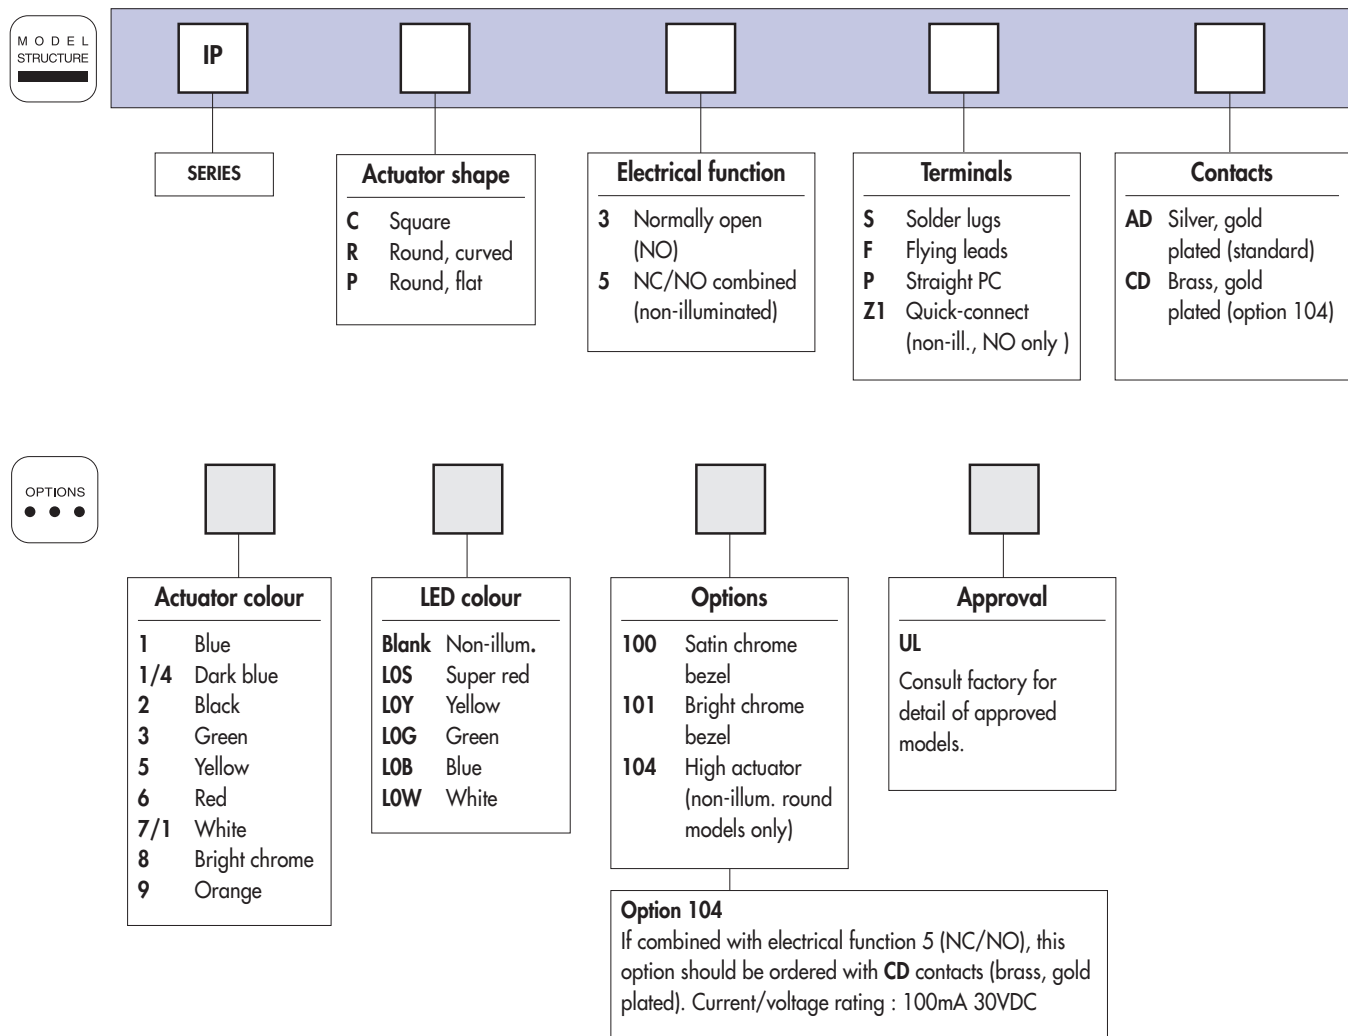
MODEL STRUCTURE

IP

SERIES

Actuator shape
C Square
R Round, curved
P Round, flat

Electrical function
3 Normally open (NO)
5 NC/NO combined (non-illuminated)

Terminals
S Solder lugs
F Flying leads
P Straight PC
Z1 Quick-connect (non-ill., NO only )

Contacts
AD Silver, gold plated (standard)
CD Brass, gold plated (option 104)

OPTIONS

Actuator colour
1 Blue
1/4 Dark blue
2 Black
3 Green
5 Yellow
6 Red
7/1 White
8 Bright chrome
9 Orange

LED colour
Blank Non-illum.
L0S Super red
L0Y Yellow
L0G Green
L0B Blue
L0W White

Options
100 Satin chrome bezel
101 Bright chrome bezel
104 High actuator (non-illum. round models only)

Approval
UL
Consult factory for detail of approved models.

Option 104
If combined with electrical function 5 (NC/NO), this option should be ordered with CD contacts (brass, gold plated). Current/voltage rating : 100mA 30VDC